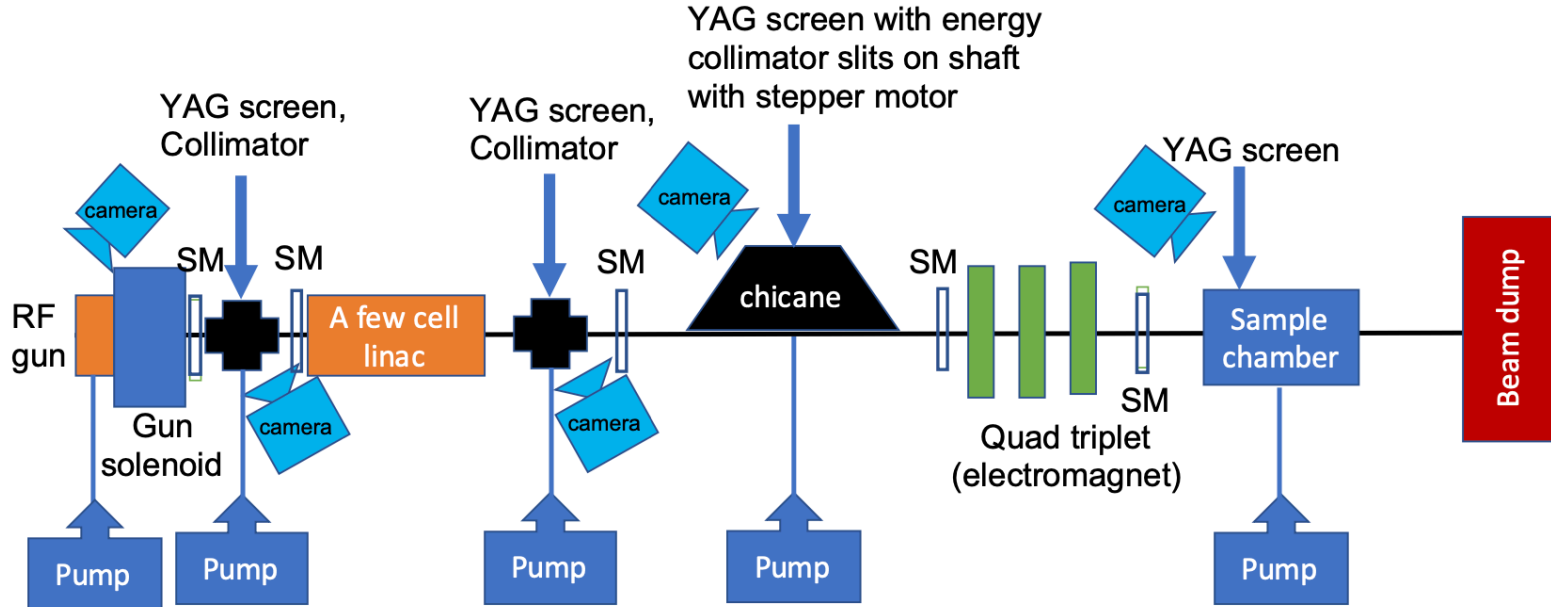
YAG screen with energy collimator slits on shaft with stepper motor

YAG screen, Collimator

YAG screen, Collimator

camera

camera

YAG screen

camera

SM

SM

SM

SM

RF gun

A few cell linac

chicane

Sample chamber

Beam dump

camera

camera

SM

Gun solenoid

Quad triplet (electromagnet)

Pump

Pump

Pump

Pump

Pump